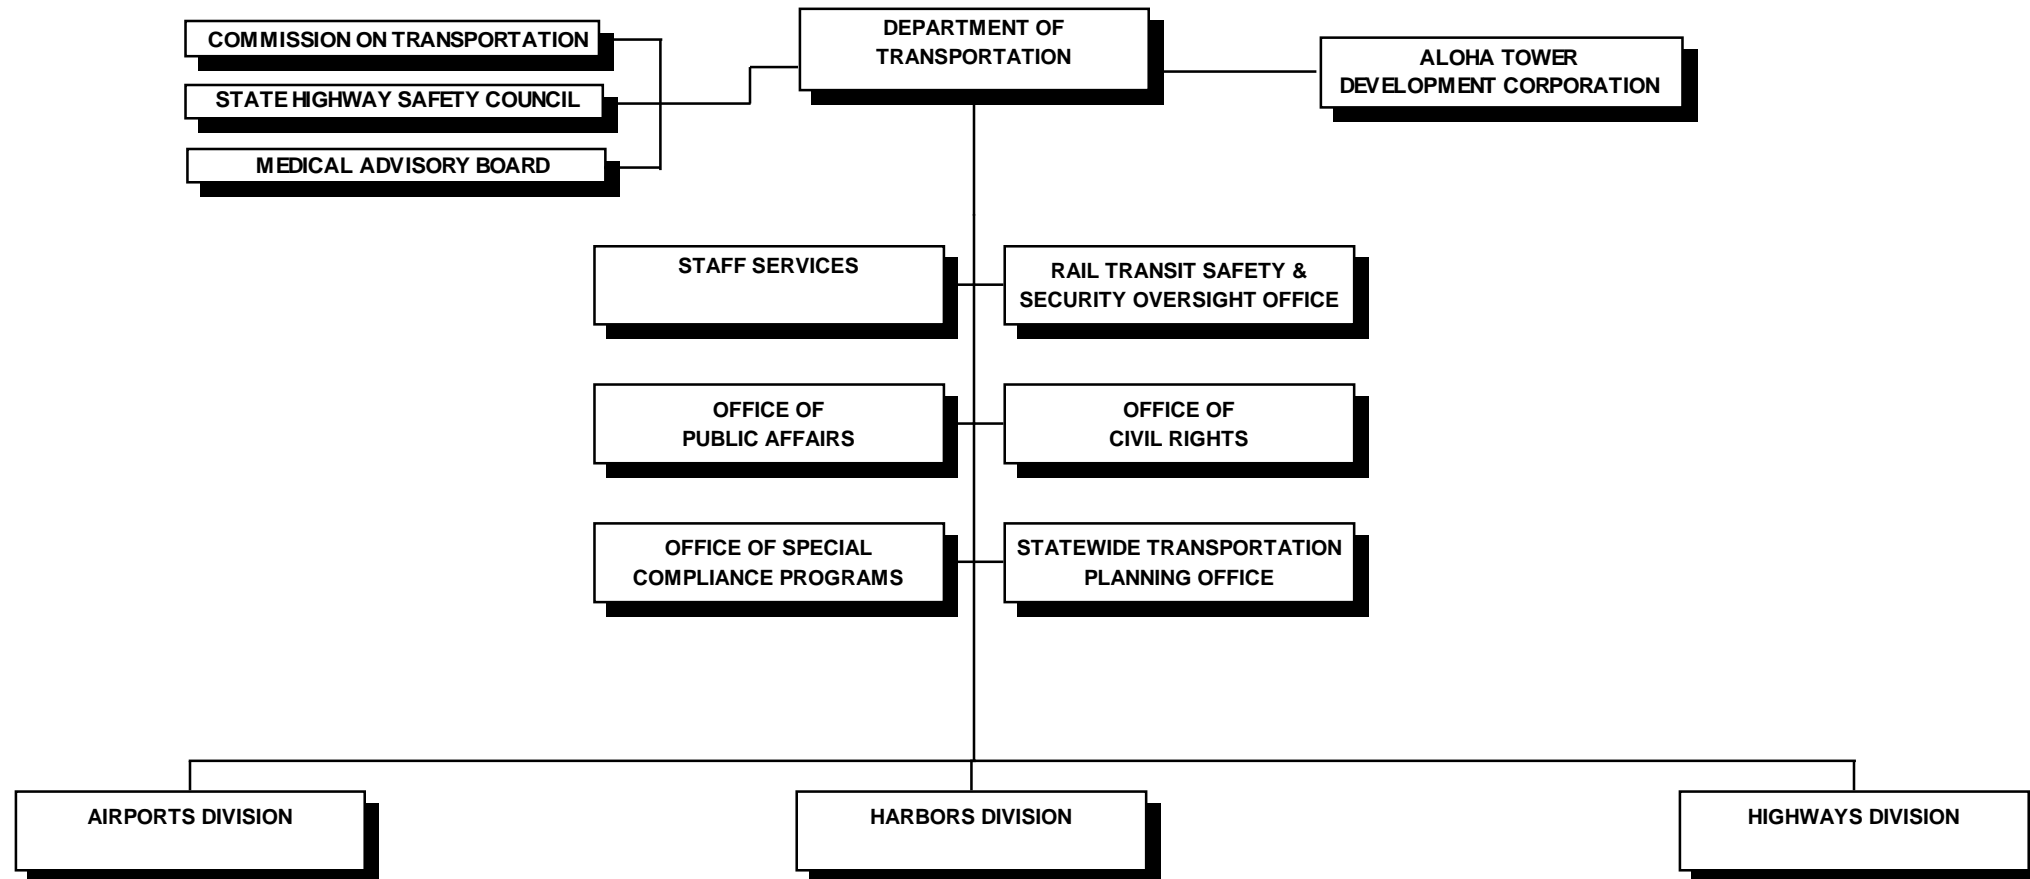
COMMISSION ON TRANSPORTATION

STATE HIGHWAY SAFETY COUNCIL

MEDICAL ADVISORY BOARD

DEPARTMENT OF TRANSPORTATION

ALOHA TOWER DEVELOPMENT CORPORATION

STAFF SERVICES

RAIL TRANSIT SAFETY & SECURITY OVERSIGHT OFFICE

OFFICE OF PUBLIC AFFAIRS

OFFICE OF CIVIL RIGHTS

OFFICE OF SPECIAL COMPLIANCE PROGRAMS

STATEWIDE TRANSPORTATION PLANNING OFFICE

AIRPORTS DIVISION

HARBORS DIVISION

HIGHWAYS DIVISION